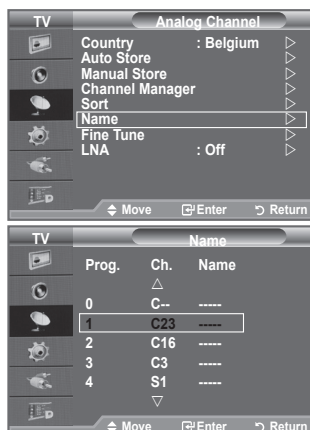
TV
Analog Channel
Country : Belgium ▷
Auto Store ▷
Manual Store ▷
Channel Manager ▷
Sort ▷
Name ▷
Fine Tune ▷
LNA : Off ▷
◆ Move ⏎ Enter ↺ Return

TV
Name
| Prog. | Ch. | Name |
|---|---|---|
| | △ | |
| 0 | C-- | ----- |
| 1 | C23 | ----- |
| 2 | C16 | ----- |
| 3 | C3 | ----- |
| 4 | S1 | ----- |
| | ▽ | |

◆ Move ⏎ Enter ↺ Return